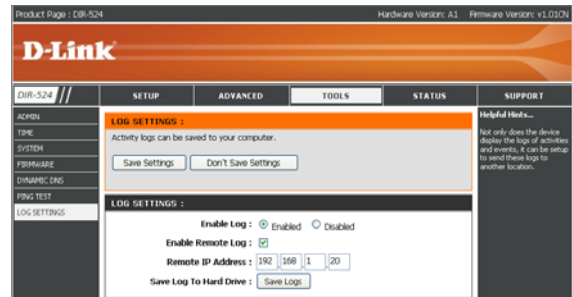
Product Page : DIR-524

Hardware Version: A1 Firmware Version: v1.01CN

D-Link

DIR-524

SETUP

ADVANCED

TOOLS

STATUS

SUPPORT

ADMIN

TIME

SYSTEM

FIRMWARE

DYNAMIC DNS

PING TEST

LOG SETTINGS

LOG SETTINGS :

Activity logs can be saved to your computer.

Save Settings Don't Save Settings

LOG SETTINGS :

Enable Log : Enabled Disabled

Enable Remote Log :

Remote IP Address : 192 168 1 20

Save Log To Hard Drive : Save Logs

Helpful Hints...

Not only does the device display the logs of activities and events, it can be setup to send these logs to another location.